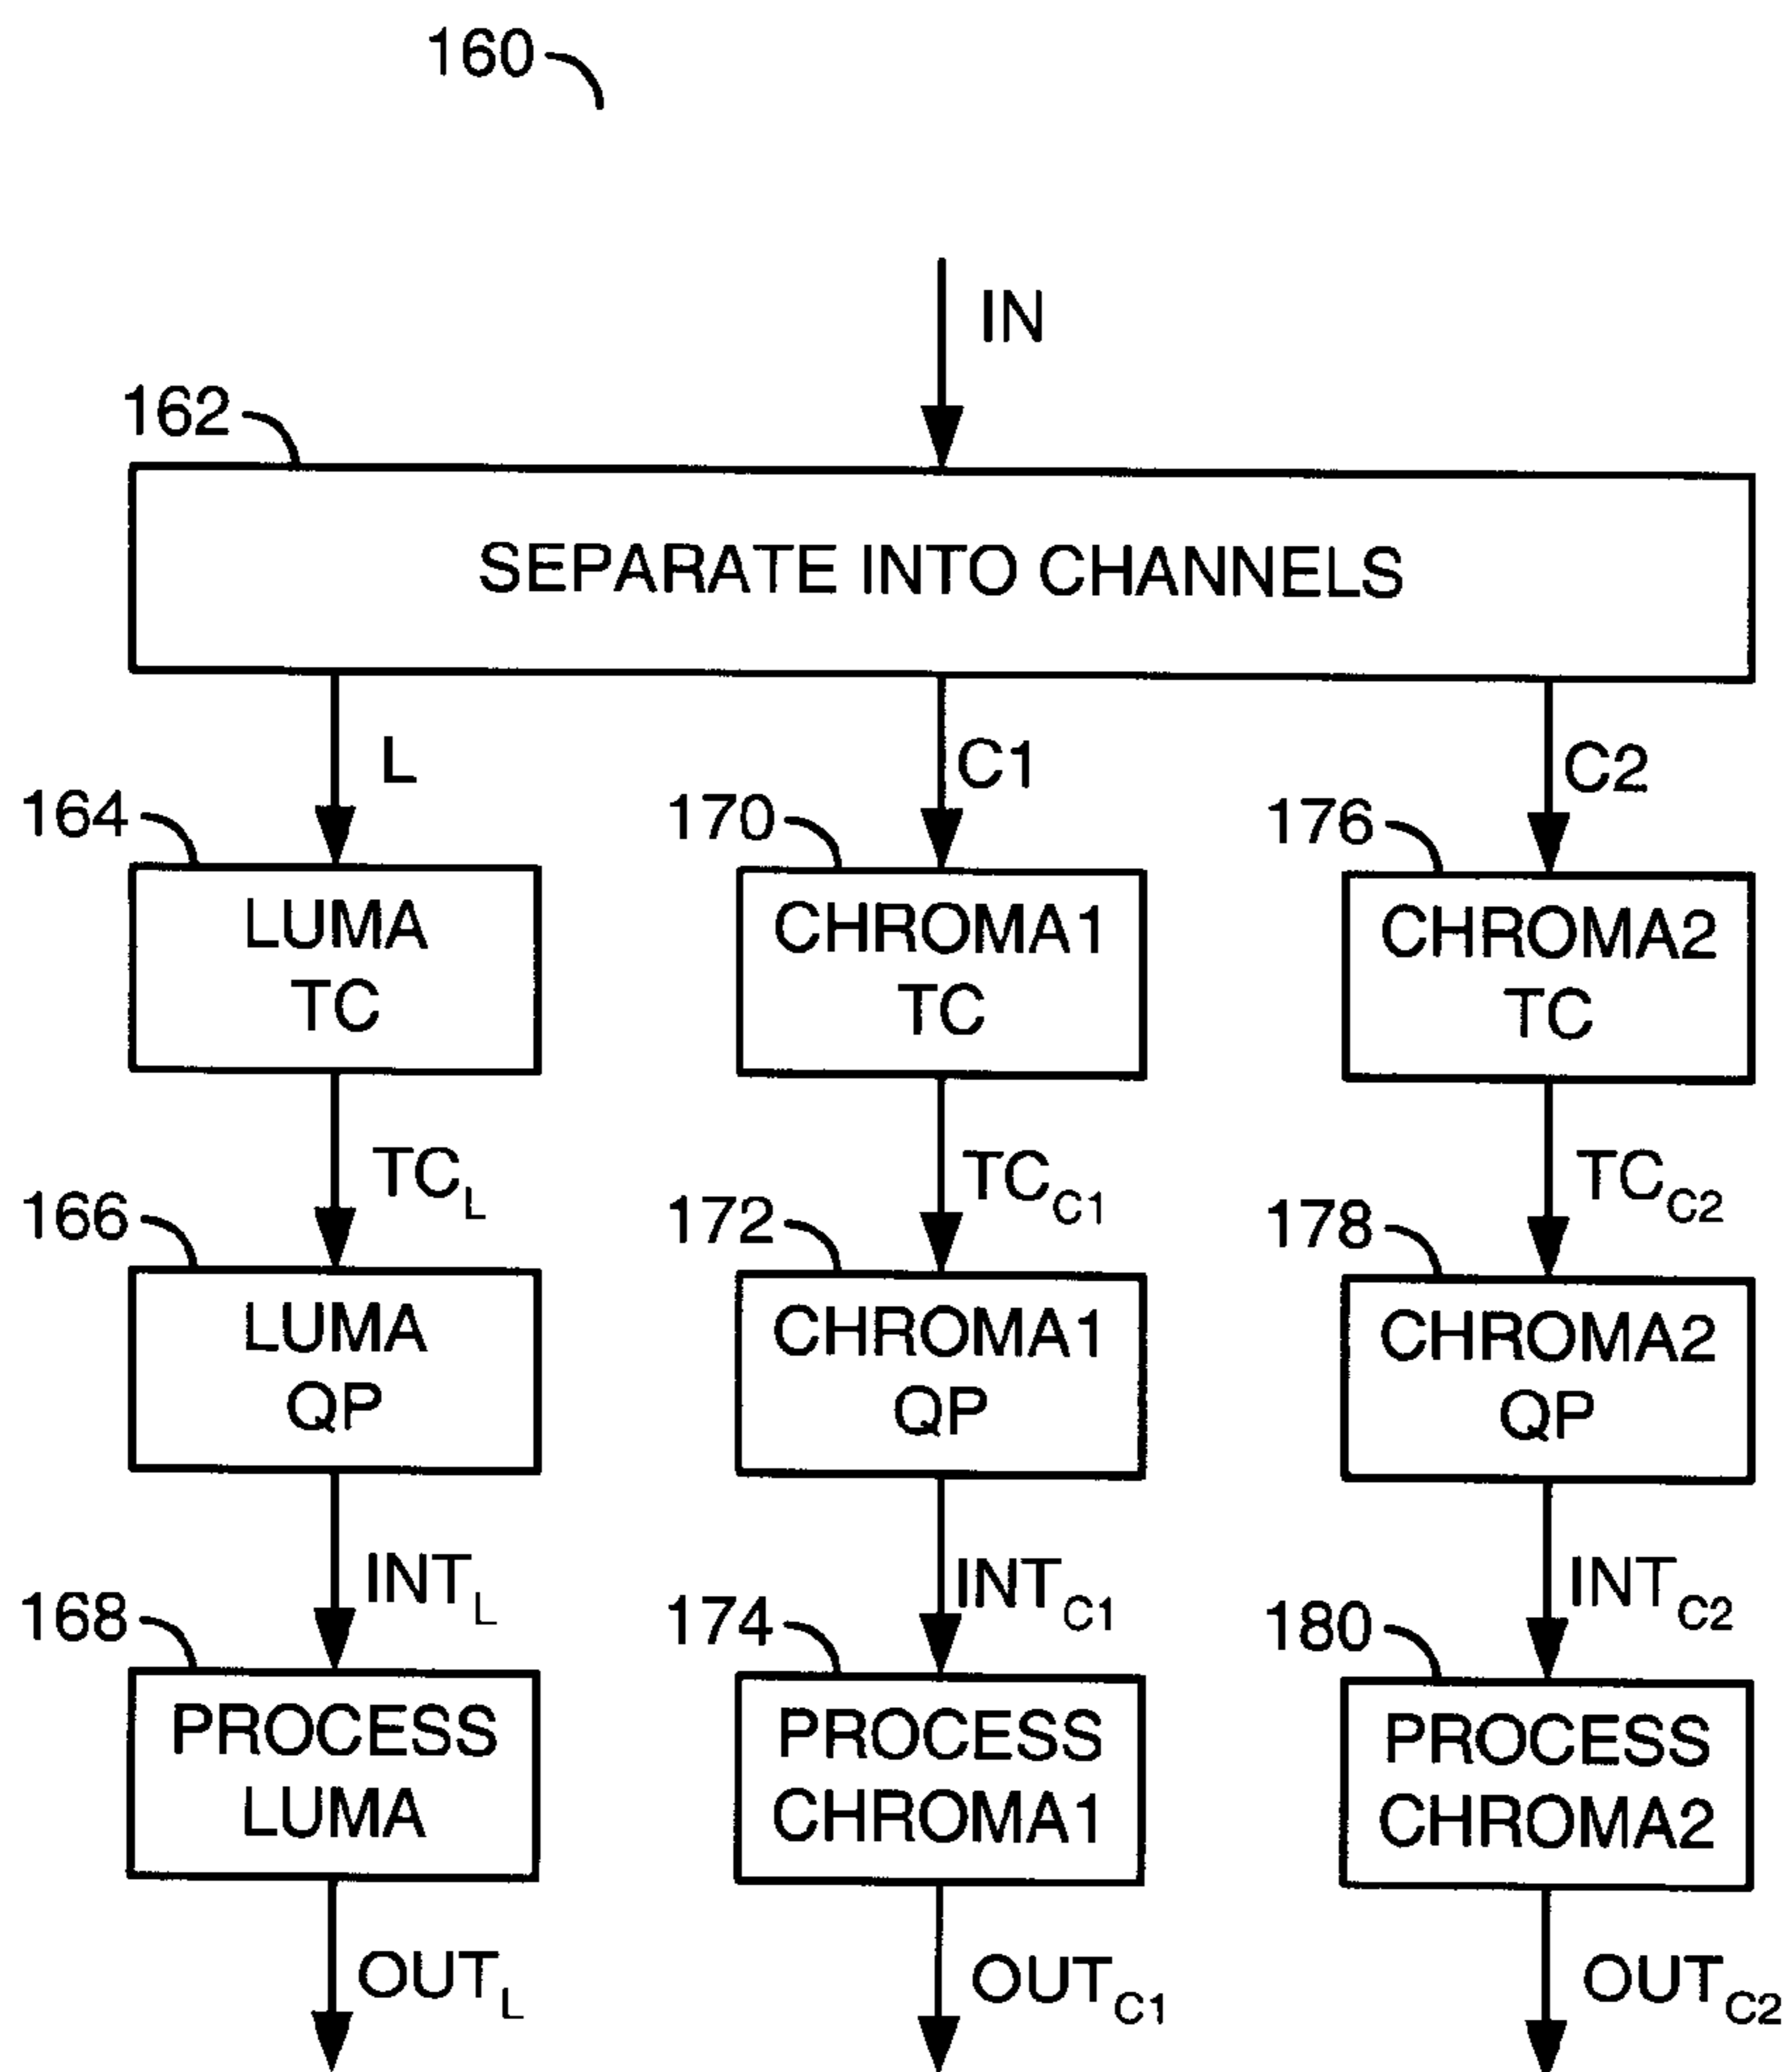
160

IN

162

SEPARATE INTO CHANNELS

L

C1

C2

164

LUMA TC

$TC_L$

166

LUMA QP

$INT_L$

168

PROCESS LUMA

$OUT_L$

170

CHROMA1 TC

$TC_{C1}$

172

CHROMA1 QP

$INT_{C1}$

174

PROCESS CHROMA1

$OUT_{C1}$

176

CHROMA2 TC

$TC_{C2}$

178

CHROMA2 QP

$INT_{C2}$

180

PROCESS CHROMA2

$OUT_{C2}$